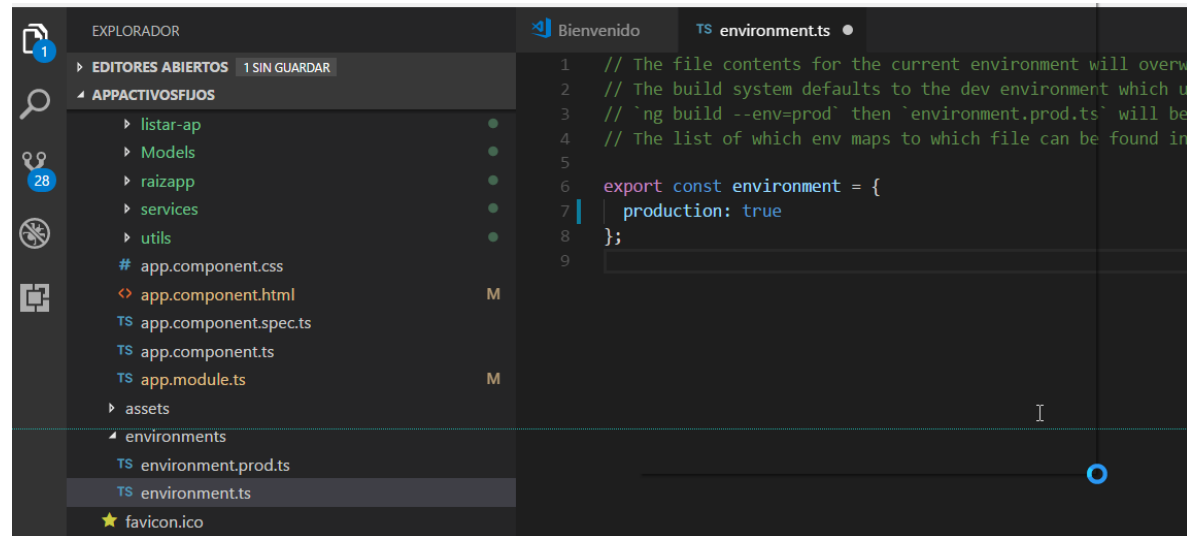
1

28

EXPLORADOR

EDITORES ABIERTOS 1 SIN GUARDAR

APPACTIVOSFIJOS

listar-ap
Models
raizapp
services
utils
# app.component.css
<> app.component.html M
TS app.component.spec.ts
TS app.component.ts
TS app.module.ts M
assets
environments
TS environment.prod.ts
TS environment.ts
favicon.ico

Bienvenido

TS environment.ts ●

1 // The file contents for the current environment will overw
2 // The build system defaults to the dev environment which u
3 // `ng build --env=prod` then `environment.prod.ts` will be
4 // The list of which env maps to which file can be found in
5
6 export const environment = {
7   production: true
8 };
9